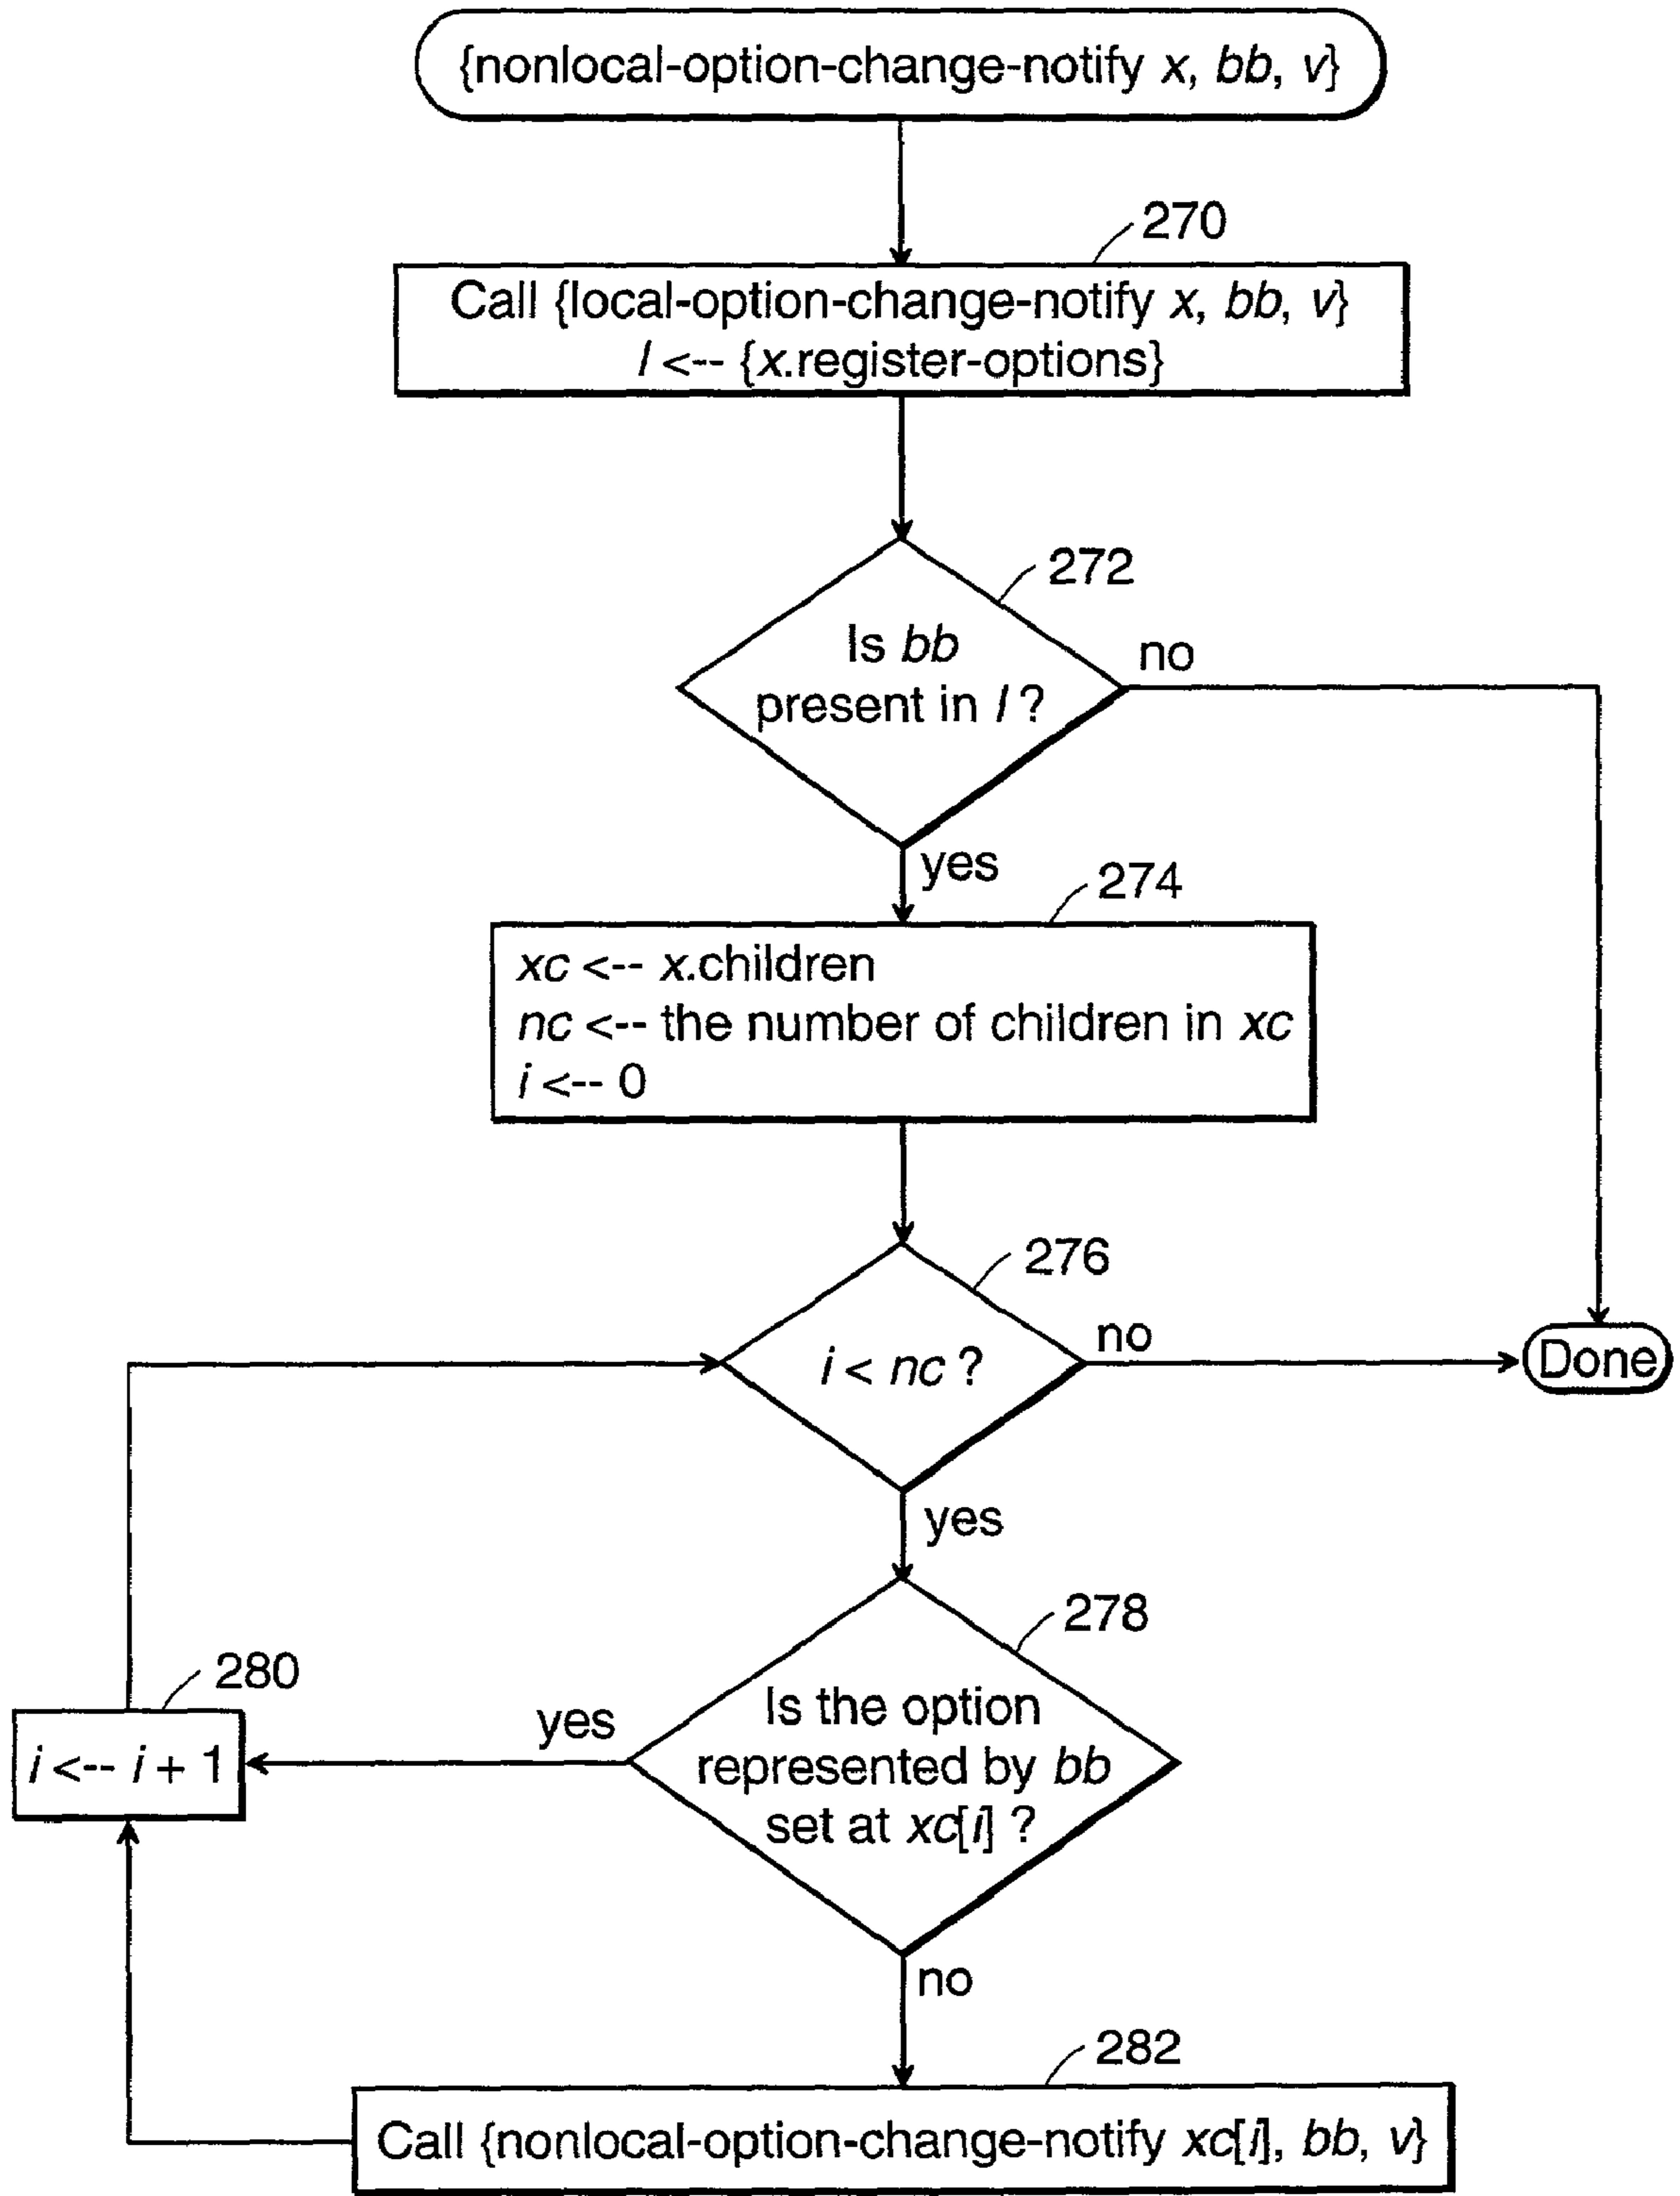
{nonlocal-option-change-notify $x$, $bb$, $v$}

270

Call {local-option-change-notify $x$, $bb$, $v$}
$l$ <-- {$x$.register-options}

272

Is $bb$ present in $l$?

no

yes

274

$xc$ <-- $x$.children
$nc$ <-- the number of children in $xc$
$i$ <-- 0

276

$i < nc$ ?

no

Done

yes

278

Is the option represented by $bb$ set at $xc[i]$ ?

yes

280

$i$ <-- $i + 1$

no

282

Call {nonlocal-option-change-notify $xc[i]$, $bb$, $v$}